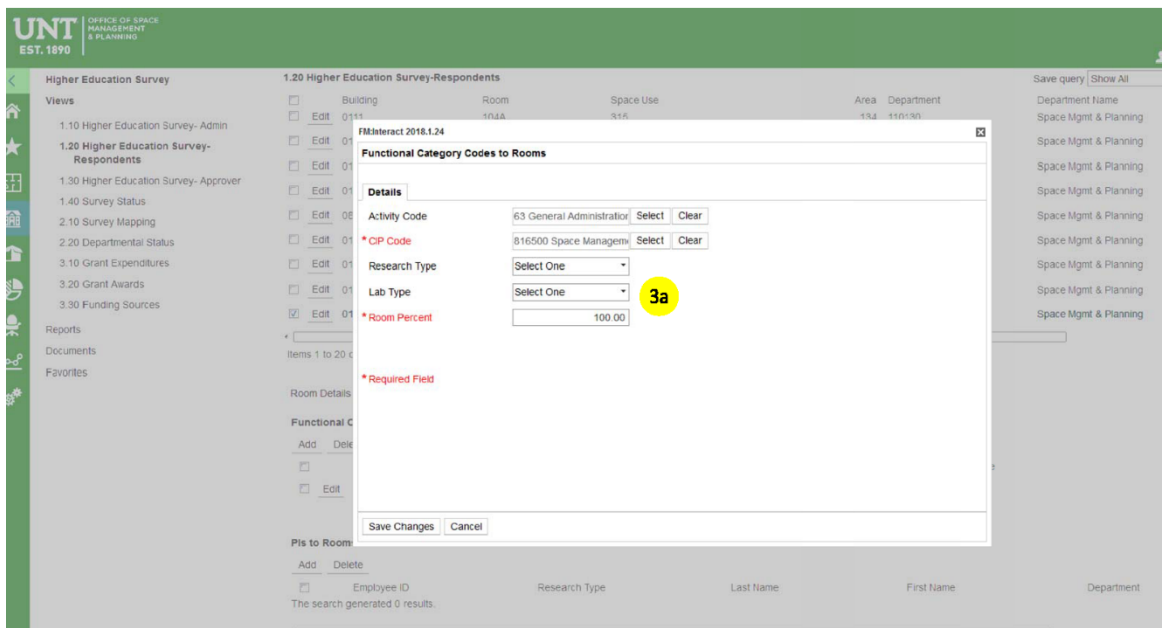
UNT EST. 1890 | OFFICE OF SPACE MANAGEMENT & PLANNING

Higher Education Survey
Views
1.10 Higher Education Survey- Admin
1.20 Higher Education Survey-Respondents
1.30 Higher Education Survey- Approver
1.40 Survey Status
2.10 Survey Mapping
2.20 Departmental Status
3.10 Grant Expenditures
3.20 Grant Awards
3.30 Funding Sources
Reports
Documents
Favorites

1.20 Higher Education Survey-Respondents
Save query Show All

| | | Building | Room | Space Use | Area | Department | Department Name |
|---|---|---|---|---|---|---|---|
| | Edit | 0111 | 104A | 315 | 134 | 110130 | Space Mgmt & Planning |
| | Edit | 01 | | | | | Space Mgmt & Planning |
| | Edit | 01 | | | | | Space Mgmt & Planning |
| | Edit | 01 | | | | | Space Mgmt & Planning |
| | Edit | 0E | | | | | Space Mgmt & Planning |
| | Edit | 01 | | | | | Space Mgmt & Planning |
| | Edit | 01 | | | | | Space Mgmt & Planning |
| | Edit | 01 | | | | | Space Mgmt & Planning |
| | Edit | 01 | | | | | Space Mgmt & Planning |

Items 1 to 20 c

Room Details

Functional C
Add Dele
Edit

PIs to Room
Add Delete
Employee ID | Research Type | Last Name | First Name | Department
The search generated 0 results.

FM:Interact 2018.1.24
Functional Category Codes to Rooms
Details
Activity Code 63 General Administration Select Clear
*CIP Code 816500 Space Managem Select Clear
Research Type Select One
Lab Type Select One
3a
*Room Percent 100.00
*Required Field
Save Changes Cancel